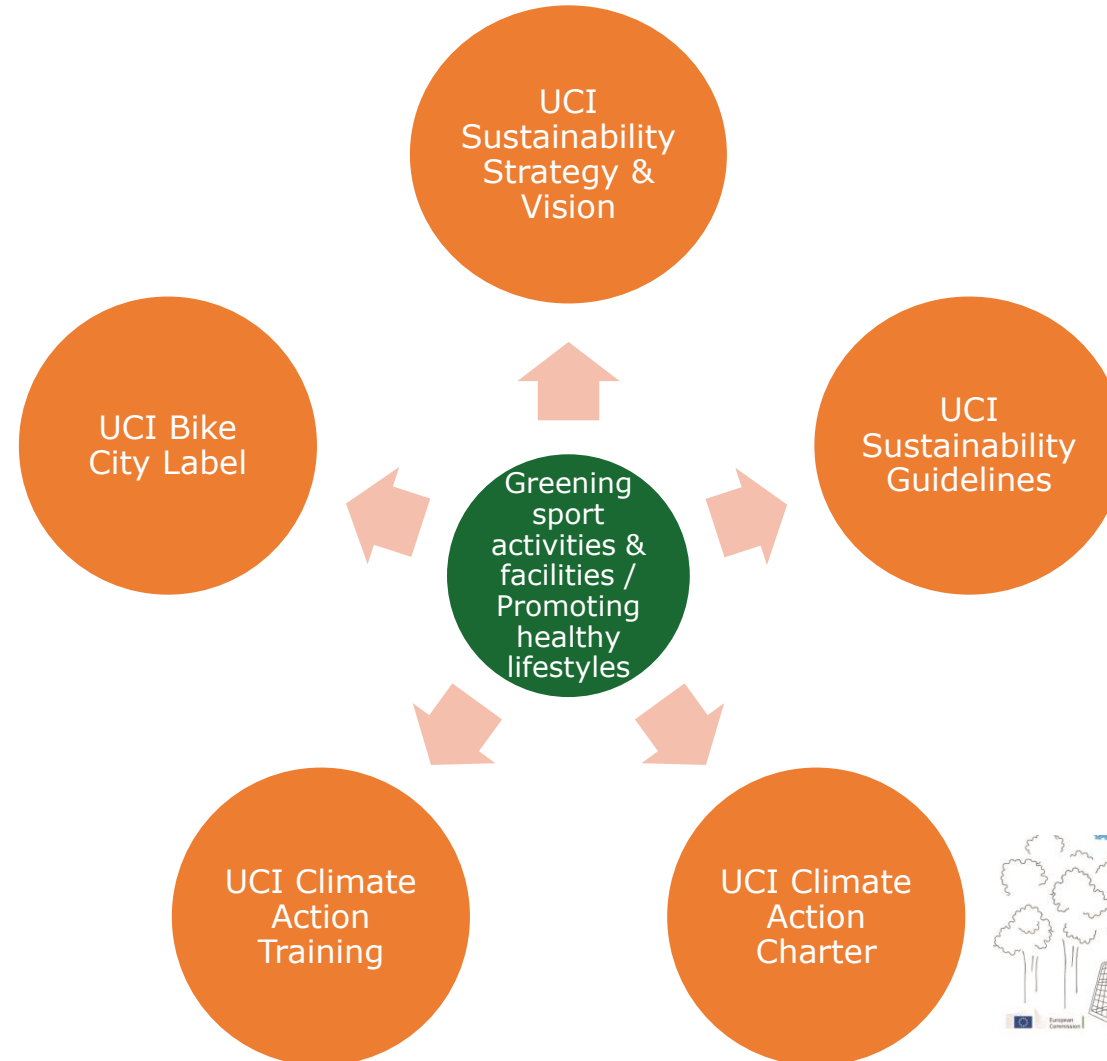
UCI Sustainability Strategy & Vision

UCI Bike City Label

Greening sport activities & facilities / Promoting healthy lifestyles

UCI Sustainability Guidelines

UCI Climate Action Training

UCI Climate Action Charter

European Commission